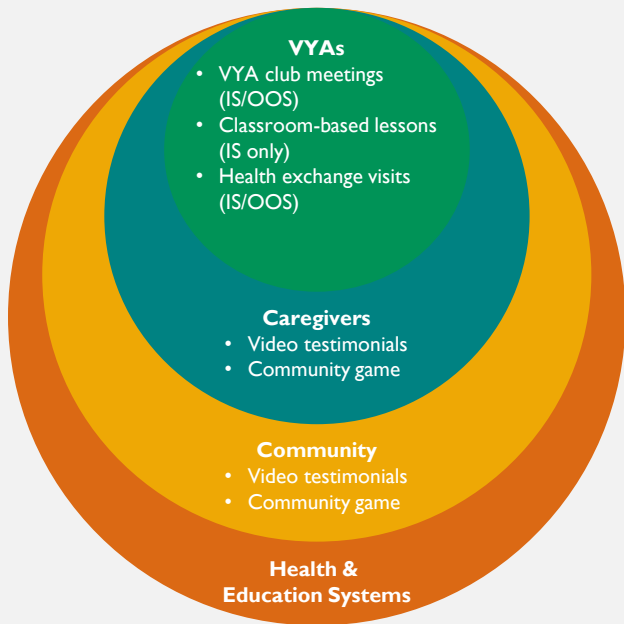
VYAs

- VYA club meetings (IS/OOS)
- Classroom-based lessons (IS only)
- Health exchange visits (IS/OOS)

Caregivers

- Video testimonials
- Community game

Community

- Video testimonials
- Community game

Health & Education Systems